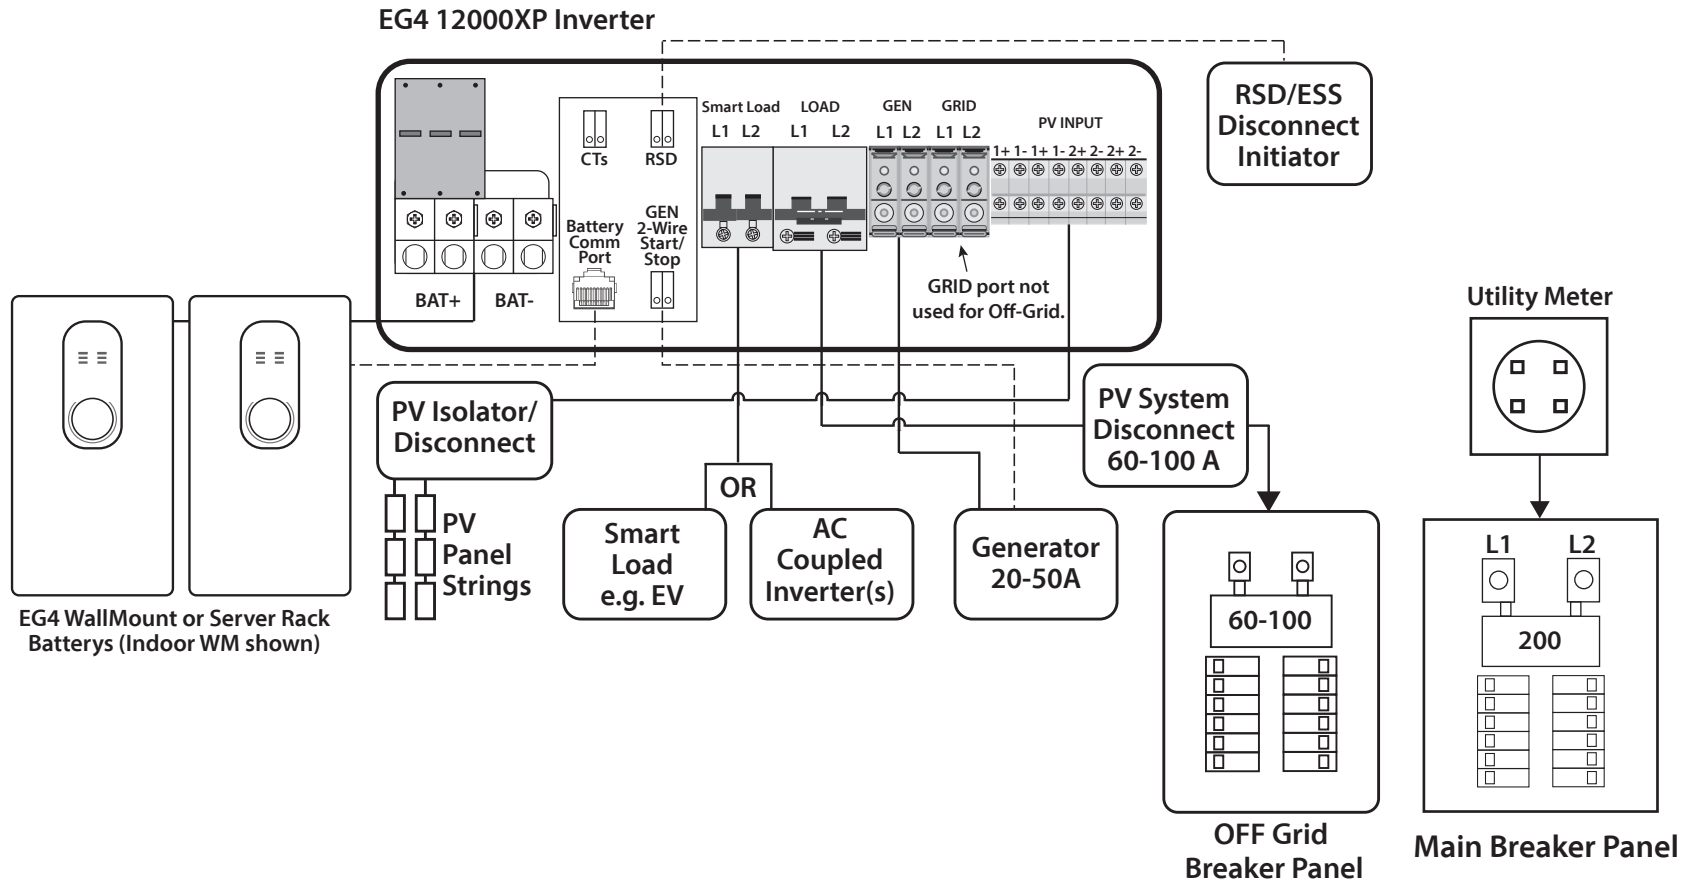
EG4 12000XP Inverter

RSD/ESS Disconnect Initiator

CTs
RSD
Battery Comm Port
GEN 2-Wire Start/ Stop
BAT+
BAT-

Smart Load
L1 L2
LOAD
L1 L2
GEN
L1 L2
GRID
L1 L2
PV INPUT
1+ 1- 1+ 1- 2+ 2- 2+ 2-

GRID port not used for Off-Grid.

Utility Meter

PV Isolator/ Disconnect

PV Panel Strings

EG4 WallMount or Server Rack Batterys (Indoor WM shown)

OR

Smart Load e.g. EV

AC Coupled Inverter(s)

Generator 20-50A

PV System Disconnect 60-100 A

60-100

OFF Grid Breaker Panel

L1
L2
200

Main Breaker Panel